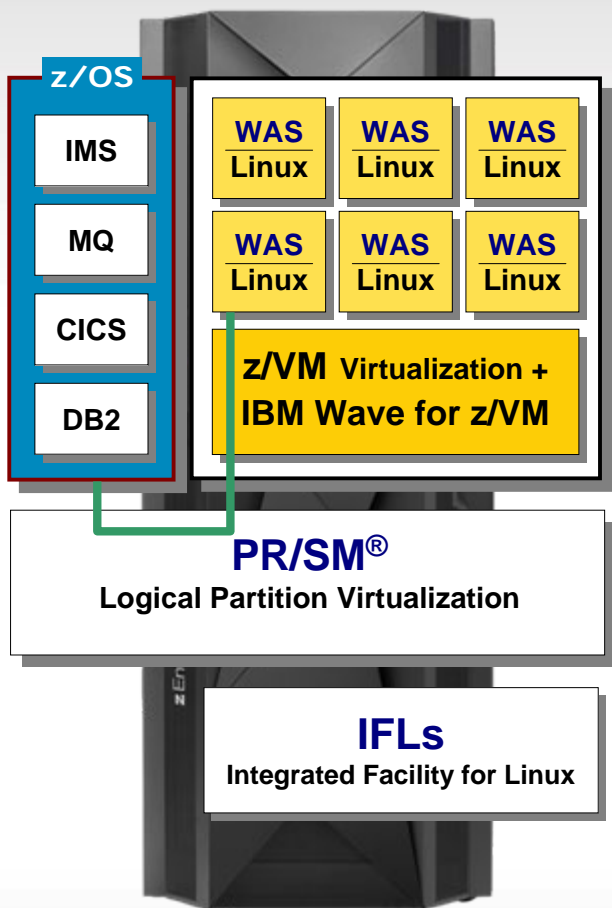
z/OS

IMS

MQ

CICS

DB2

WAS
Linux

WAS
Linux

WAS
Linux

WAS
Linux

WAS
Linux

WAS
Linux

z/VM Virtualization + IBM Wave for z/VM

PR/SM®
Logical Partition Virtualization

IFLs
Integrated Facility for Linux